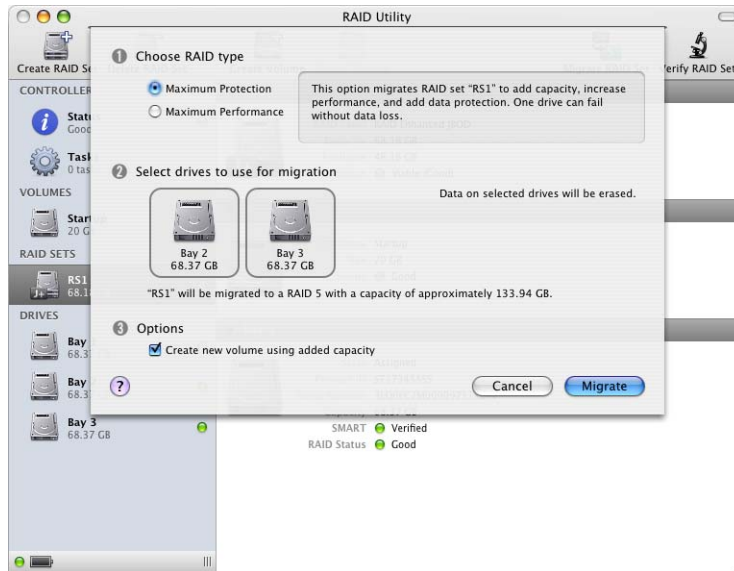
RAID Utility

Create RAID Se

Verify RAID Set

CONTROLLER

Statu
Good

Task
0 tas

VOLUMES

Startu
20 G

RAID SETS

RS1
68.1

DRIVES

Bay
68.3

Bay
68.3

Bay 3
68.37 GB

1 Choose RAID type

Maximum Protection

Maximum Performance

This option migrates RAID set "RS1" to add capacity, increase performance, and add data protection. One drive can fail without data loss.

2 Select drives to use for migration

Data on selected drives will be erased.

Bay 2
68.37 GB

Bay 3
68.37 GB

"RS1" will be migrated to a RAID 5 with a capacity of approximately 133.94 GB.

3 Options

Create new volume using added capacity

?

Cancel

Migrate

SMART Verified

RAID Status Good